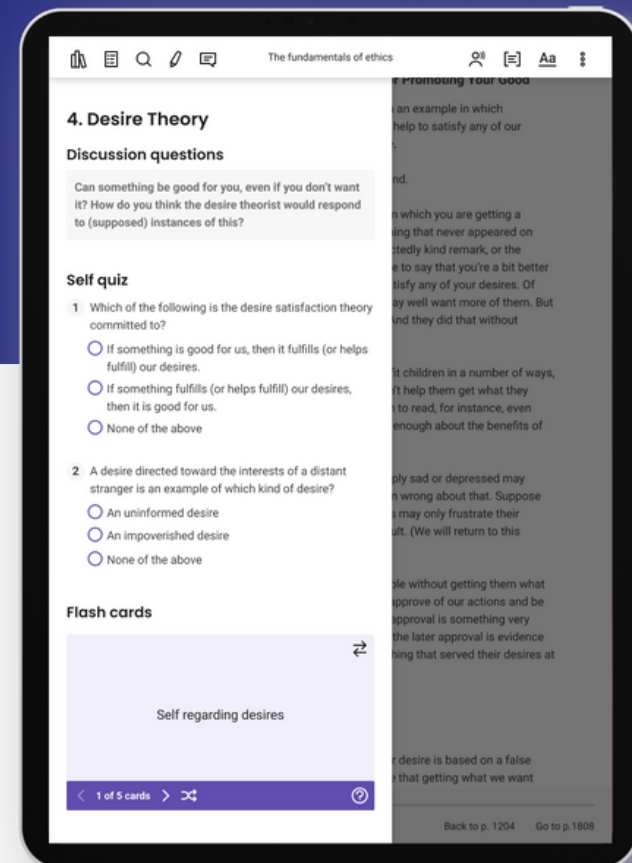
The fundamentals of ethics

Aa

4. Desire Theory

Discussion questions

Can something be good for you, even if you don't want it? How do you think the desire theorist would respond to (supposed) instances of this?

Self quiz

1 Which of the following is the desire satisfaction theory committed to?

If something is good for us, then it fulfills (or helps fulfill) our desires.

If something fulfills (or helps fulfill) our desires, then it is good for us.

None of the above

2 A desire directed toward the interests of a distant stranger is an example of which kind of desire?

An uninformed desire

An impoverished desire

None of the above

Flash cards

Self regarding desires

1 of 5 cards

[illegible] Promoting Your Good

an example in which help to satisfy any of our

nd.

n which you are getting a ing that never appeared on ctedly kind remark, or the e to say that you're a bit better tisfy any of your desires. Of ay well want more of them. But nd they did that without

fit children in a number of ways, 't help them get what they to read, for instance, even enough about the benefits of

ply sad or depressed may n wrong about that. Suppose may only frustrate their lt. (We will return to this

ple without getting them what pprove of our actions and be pproval is something very the later approval is evidence hing that served their desires at

r desire is based on a false e that getting what we want

Back to p. 1204 Go to p.1808